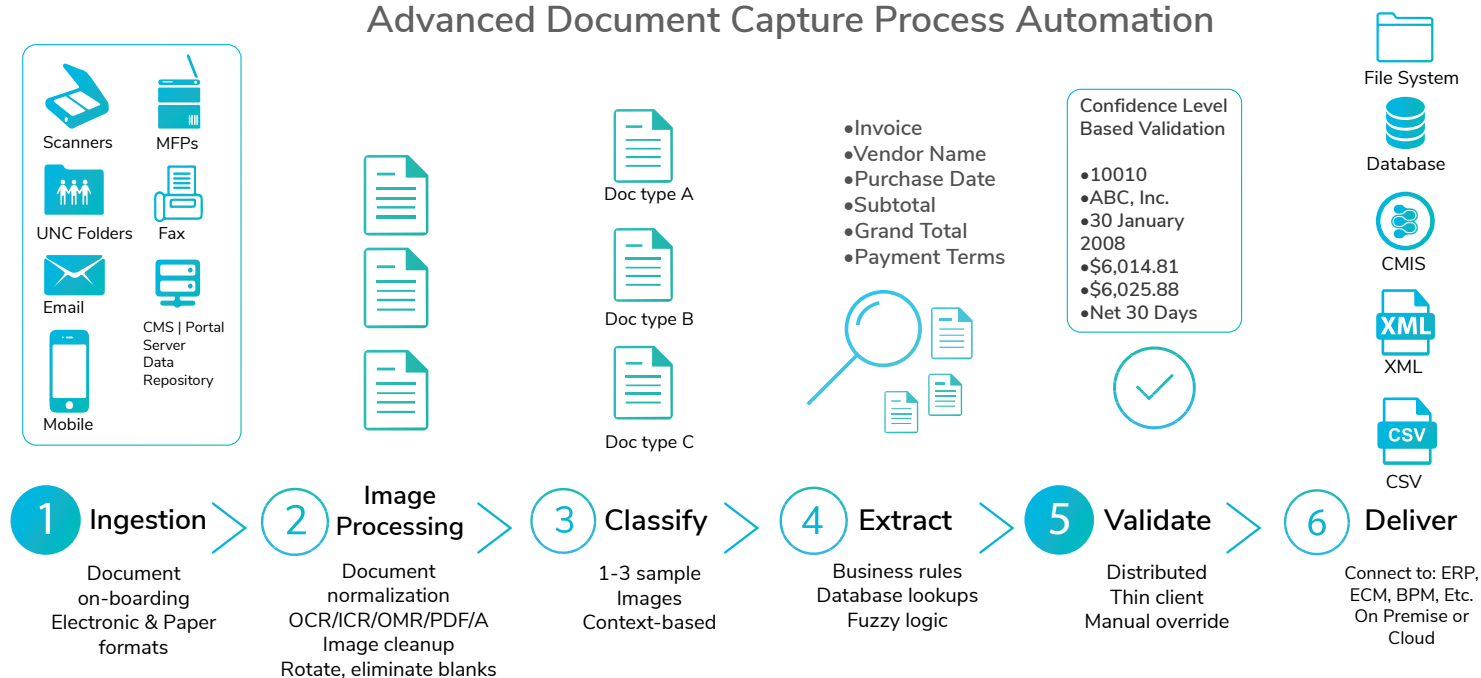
Advanced Document Capture Process Automation

Scanners
MFPs
UNC Folders
Fax
Email
CMS | Portal Server Data Repository
Mobile

Doc type A
Doc type B
Doc type C

•Invoice
•Vendor Name
•Purchase Date
•Subtotal
•Grand Total
•Payment Terms

Confidence Level Based Validation

•10010
•ABC, Inc.
•30 January 2008
•$6,014.81
•$6,025.88
•Net 30 Days

File System
Database
CMIS
XML
XML
CSV
CSV

1 Ingestion
Document on-boarding
Electronic & Paper formats

2 Image Processing
Document normalization
OCR/ICR/OMR/PDF/A
Image cleanup
Rotate, eliminate blanks

3 Classify
1-3 sample Images
Context-based

4 Extract
Business rules
Database lookups
Fuzzy logic

5 Validate
Distributed
Thin client
Manual override

6 Deliver
Connect to: ERP, ECM, BPM, Etc.
On Premise or Cloud